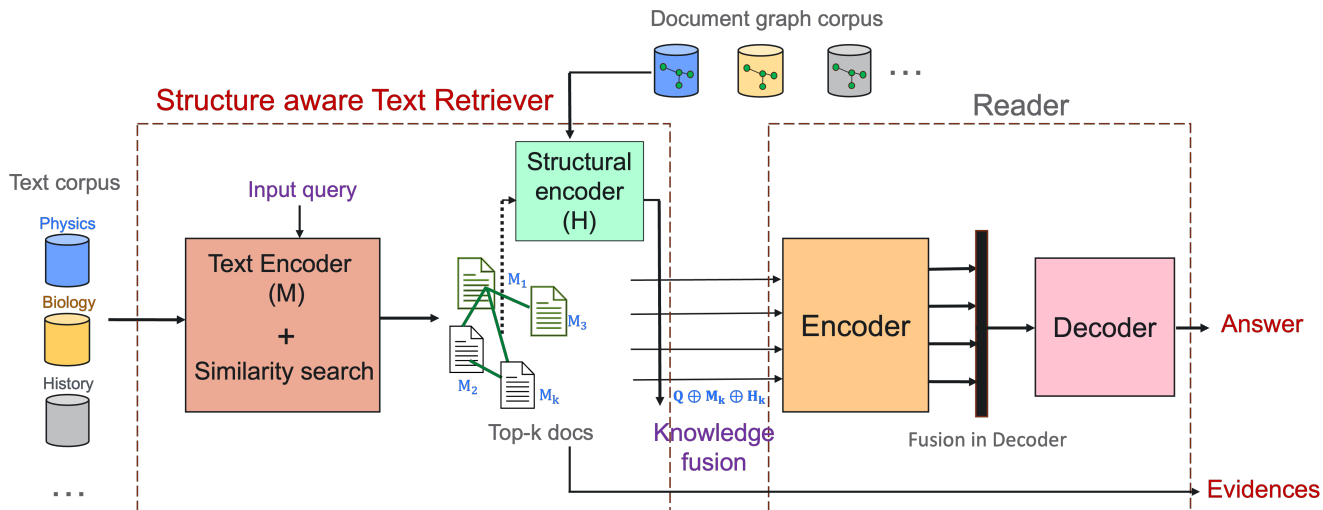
Document graph corpus

...

Structure aware Text Retriever

Reader

Text corpus

Physics

Biology

History

...

Input query

Text Encoder
(M)
+
Similarity search

Structural encoder
(H)

$M_1$

$M_3$

$M_2$

$M_k$

Top-k docs

$Q \oplus M_k \oplus H_k$

Knowledge fusion

Encoder

Decoder

Answer

Fusion in Decoder

Evidences